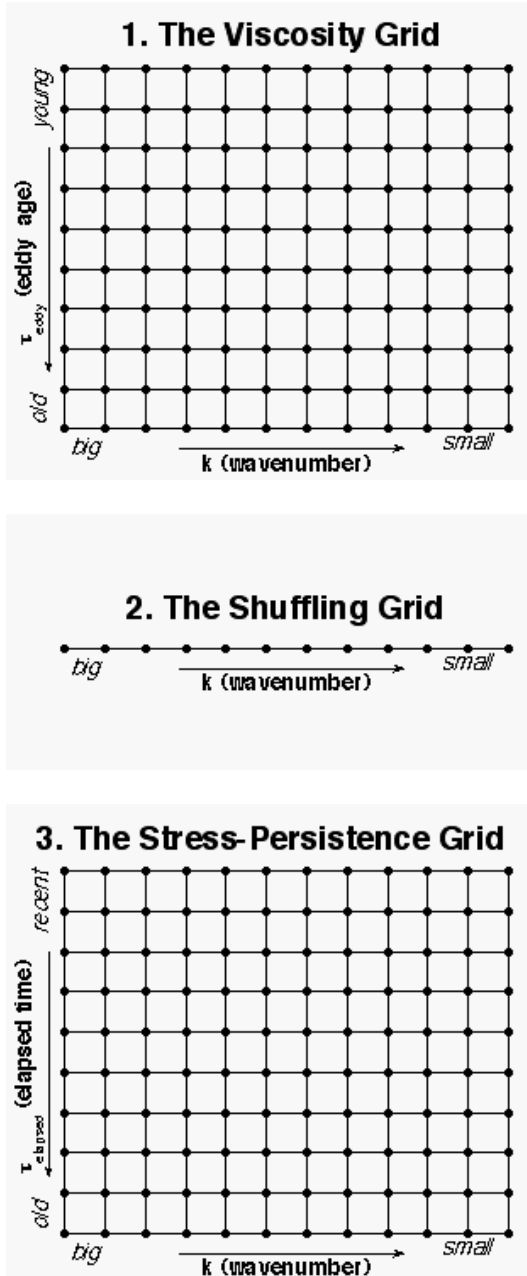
1. The Viscosity Grid

young

$\tau_{eddy}$ (eddy age)

old

big

k (wavenumber)

small

2. The Shuffling Grid

big

k (wavenumber)

small

3. The Stress-Persistence Grid

recent

$\tau_{elapsed}$ (elapsed time)

old

big

k (wavenumber)

small